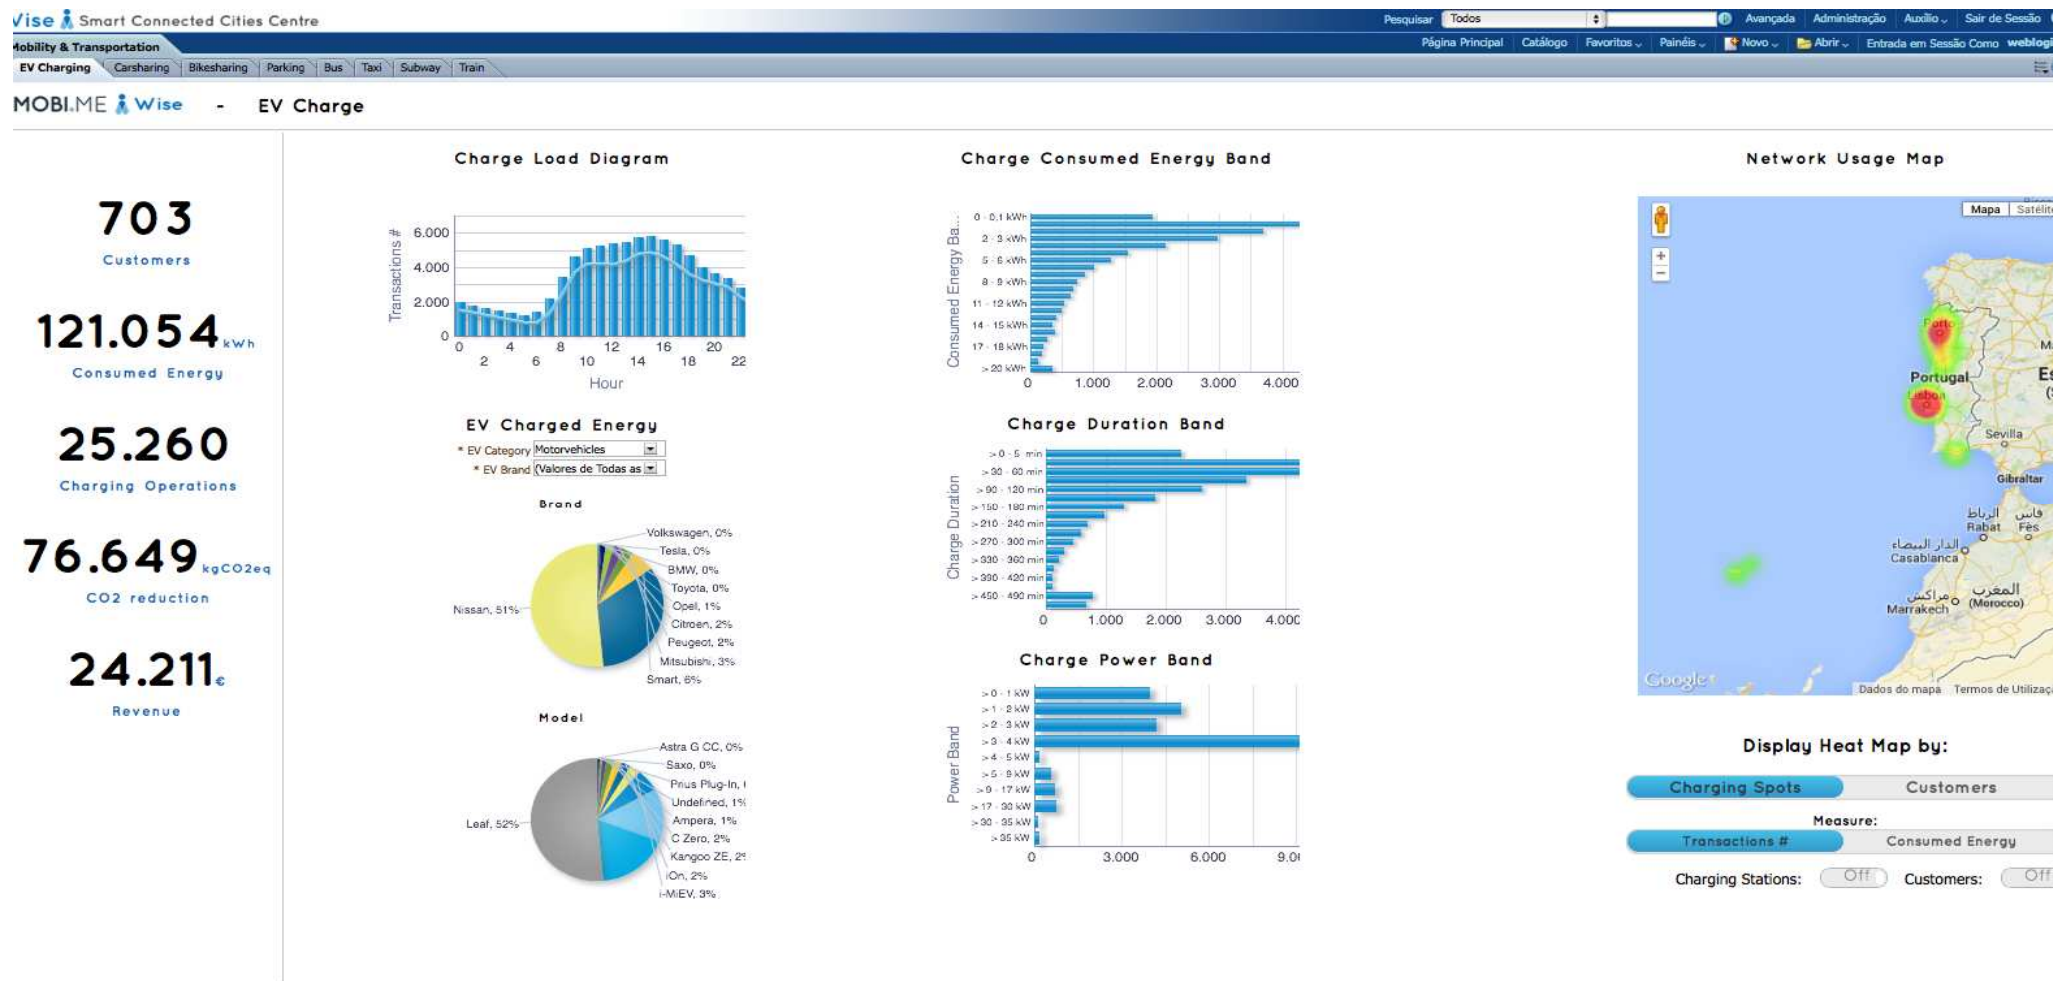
Vise Smart Connected Cities Centre

Pesquisar Todos Avançada Administração Auxílio Sair de Sessão

Mobility & Transportation

Página Principal Catálogo Favoritos Painéis Novo Abrir Entrada em Sessão Como weblogi

EV Charging Carsharing Bikesharing Parking Bus Taxi Subway Train

MOBI.ME Wise - EV Charge

703
Customers

121.054 kWh
Consumed Energy

25.260
Charging Operations

76.649 kgCO2eq
CO2 reduction

24.211€
Revenue

Charge Load Diagram

Transactions #
6.000
4.000
2.000
0
0 2 4 6 8 10 12 14 16 18 20 22
Hour

EV Charged Energy

* EV Category Motorvehicles
* EV Brand (Valores de Todas as

Brand

Volkswagen, 0%
Tesla, 0%
BMW, 0%
Toyota, 0%
Opel, 1%
Citroen, 2%
Peugeot, 2%
Mitsubishi, 3%
Smart, 6%
Nissan, 51%

Model

Astra G CC, 0%
Saxo, 0%
Prius Plug-In, (
Undefined, 1%
Ampera, 1%
C Zero, 2%
Kangoo ZE, 2
iOn, 2%
i-MiEV, 3%
Leaf, 52%

Charge Consumed Energy Band

Consumed Energy Ba...
0 - 0.1 kWh
2 - 3 kWh
5 - 6 kWh
8 - 9 kWh
11 - 12 kWh
14 - 15 kWh
17 - 18 kWh
> 20 kWh
0 1.000 2.000 3.000 4.000

Charge Duration Band

Charge Duration
> 0 - 5 min
> 30 - 60 min
> 90 - 120 min
> 150 - 180 min
> 210 - 240 min
> 270 - 300 min
> 330 - 360 min
> 390 - 420 min
> 450 - 480 min
0 1.000 2.000 3.000 4.000

Charge Power Band

Power Band
> 0 - 1 kW
> 1 - 2 kW
> 2 - 3 kW
> 3 - 4 kW
> 4 - 5 kW
> 5 - 9 kW
> 9 - 17 kW
> 17 - 30 kW
> 30 - 35 kW
> 35 kW
0 3.000 6.000 9.0

Network Usage Map

Mapa Satélit
Porto
Portugal
Lisboa
Sevilla
Gibraltar
الرباط Rabat
فاس Fès
الدار البيضاء Casablanca
مراكش Marrakech
المغرب (Morocco)
Google
Dados do mapa Termos de Utilizaç

Display Heat Map by:

Charging Spots Customers

Measure:

Transactions # Consumed Energy

Charging Stations: Off Customers: Off